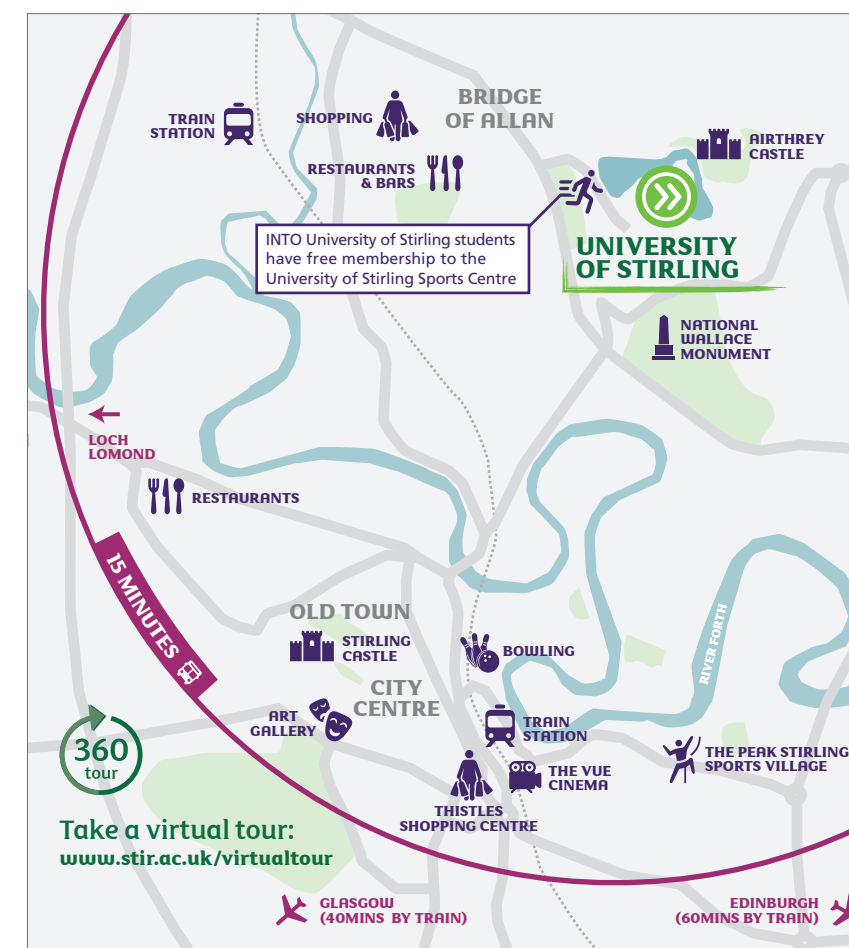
TRAIN STATION

SHOPPING

BRIDGE OF ALLAN

RESTAURANTS & BARS

AIRTHREY CASTLE

INTO University of Stirling students have free membership to the University of Stirling Sports Centre

UNIVERSITY OF STIRLING

NATIONAL WALLACE MONUMENT

LOCH LOMOND

RESTAURANTS

15 MINUTES

OLD TOWN

STIRLING CASTLE

BOWLING

RIVER FORTH

CITY CENTRE

ART GALLERY

TRAIN STATION

360 tour

THE VUE CINEMA

THE PEAK STIRLING SPORTS VILLAGE

THISTLES SHOPPING CENTRE

Take a virtual tour:
www.stir.ac.uk/virtualtour

GLASGOW (40MINS BY TRAIN)

EDINBURGH (60MINS BY TRAIN)